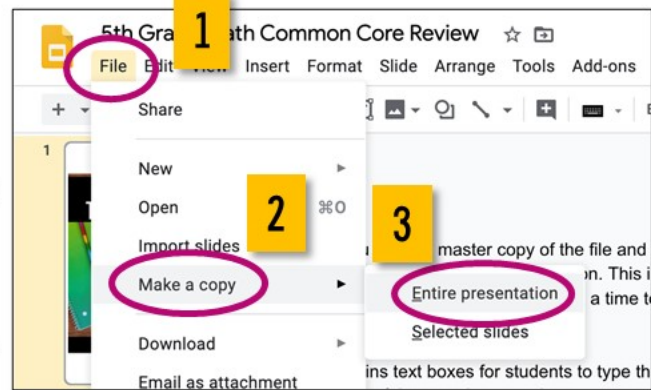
5th Gra 1 ath Common Core Review

File Edit View Insert Format Slide Arrange Tools Add-ons

1

Share

New

Open ⌘O

Import slides

Make a copy

Download

Email as attachment

2

3

Entire presentation

Selected slides

master copy of the file and

on. This i

a time to

ins text boxes for students to type th